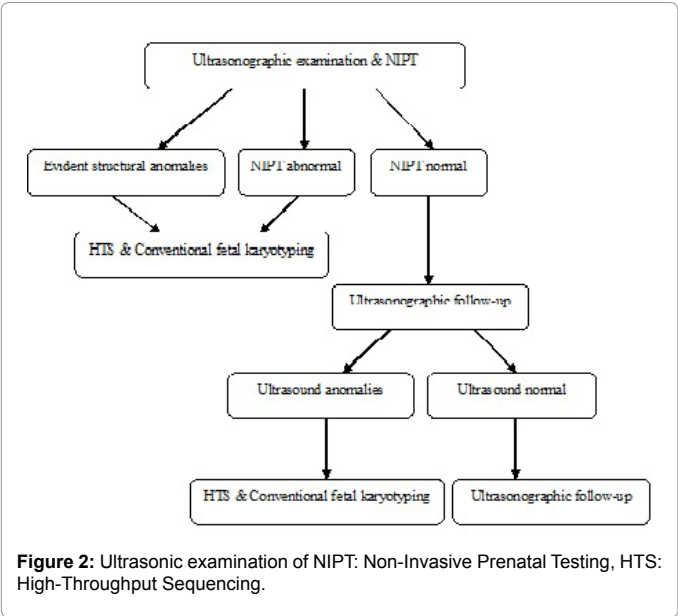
Ultrasonographic examination & NIPT

Evident structural anomalies

NIPT abnormal

NIPT normal

HTS & Conventional fetal karyotyping

Ultrasonographic follow-up

Ultrasound anomalies

Ultrasound normal

HTS & Conventional fetal karyotyping

Ultrasonographic follow-up

**Figure 2:** Ultrasonic examination of NIPT: Non-Invasive Prenatal Testing, HTS: High-Throughput Sequencing.